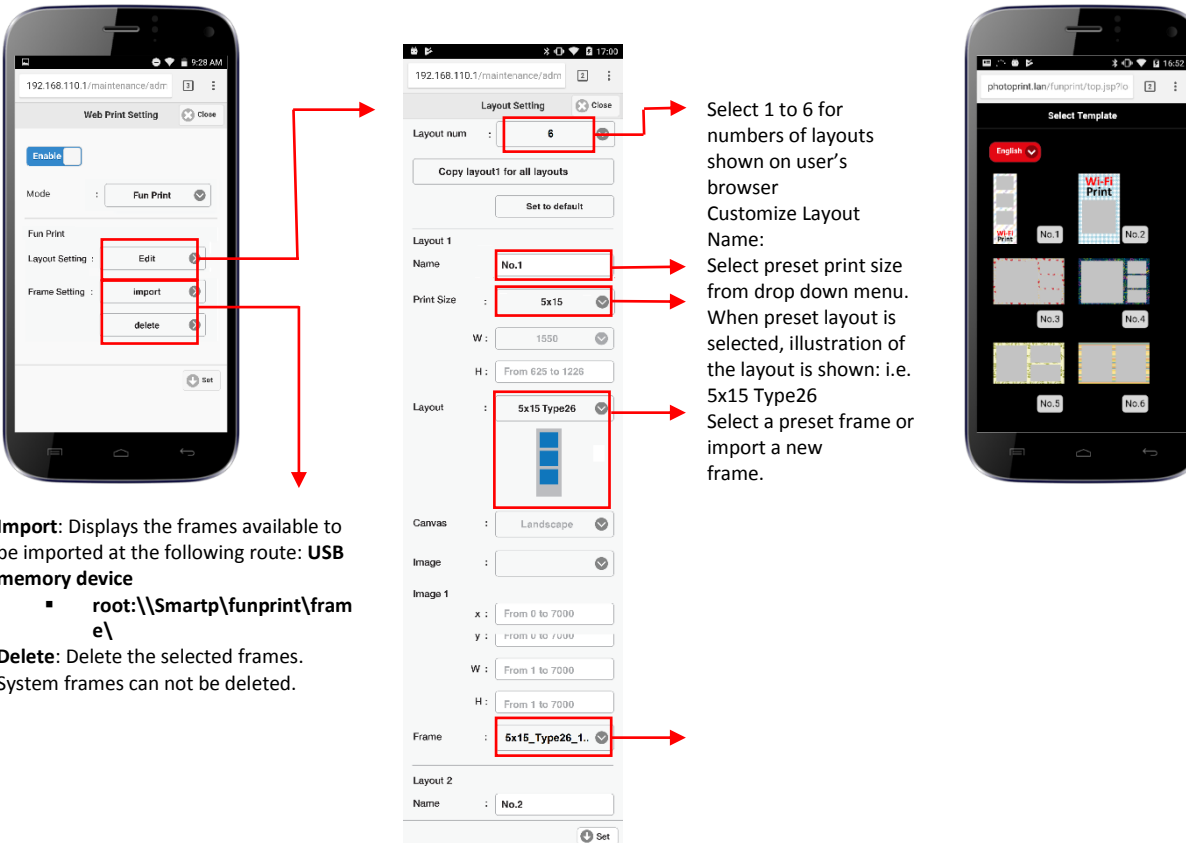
9:28 AM
192.168.110.1/maintenance/adm
Web Print Setting
Close
Enable
Mode : Fun Print
Fun Print
Layout Setting : Edit
Frame Setting : import
delete
Set

Import: Displays the frames available to be imported at the following route: USB memory device
▪ root:\\Smartp\funprint\frame\
Delete: Delete the selected frames. System frames can not be deleted.

17:00
192.168.110.1/maintenance/adm
Layout Setting
Close
Layout num : 6
Copy layout1 for all layouts
Set to default
Layout 1
Name No.1
Print Size : 5x15
W : 1550
H : From 625 to 1226
Layout : 5x15 Type26
Canvas : Landscape
Image :
Image 1
x : From 0 to 7000
y : From 0 to 7000
W : From 1 to 7000
H : From 1 to 7000
Frame : 5x15_Type26_1..
Layout 2
Name : No.2
Set

Select 1 to 6 for numbers of layouts shown on user's browser
Customize Layout Name:
Select preset print size from drop down menu. When preset layout is selected, illustration of the layout is shown: i.e. 5x15 Type26
Select a preset frame or import a new frame.

16:52
photoprint.lan/funprint/top.jsp?lo
Select Template
English
Wi-Fi Print
No.1
Wi-Fi Print
No.2
No.3
No.4
No.5
No.6